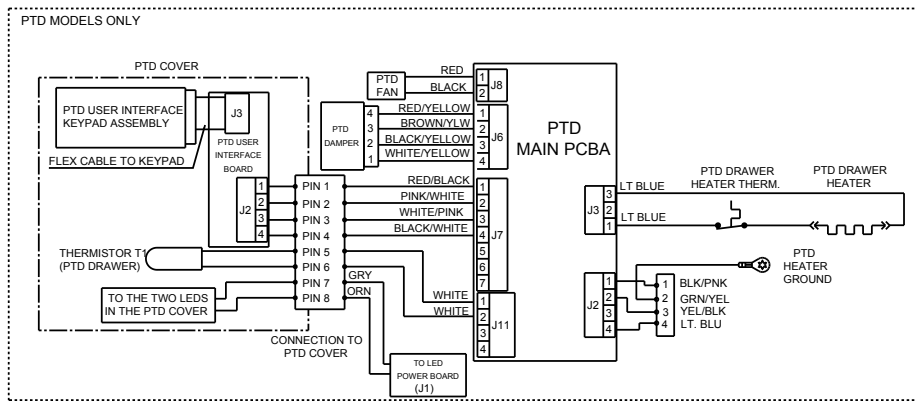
PTD MODELS ONLY

PTD COVER

PTD USER INTERFACE KEYPAD ASSEMBLY

J3

PTD USER INTERFACE BOARD

FLEX CABLE TO KEYPAD

J2
1
2
3
4

PTD FAN
RED
BLACK
J8
1
2

PTD DAMPER
4
3
2
1
RED/YELLOW
BROWN/YLW
BLACK/YELLOW
WHITE/YELLOW
J6
1
2
3
4

PTD MAIN PCBA

PIN 1
PIN 2
PIN 3
PIN 4
PIN 5
PIN 6
PIN 7
PIN 8

RED/BLACK
PINK/WHITE
WHITE/PINK
BLACK/WHITE
J7
1
2
3
4
5
6
7

THERMISTOR T1 (PTD DRAWER)

TO THE TWO LEDS IN THE PTD COVER

GRY
ORN

WHITE
WHITE
J11
1
2
3
4

CONNECTION TO PTD COVER

TO LED POWER BOARD (J1)

J3
3
2
1
LT BLUE
LT BLUE

PTD DRAWER HEATER THERM.

PTD DRAWER HEATER

PTD HEATER GROUND

J2
1
2
3
4

1 BLK/PNK
2 GRN/YEL
3 YEL/BLK
4 LT. BLU